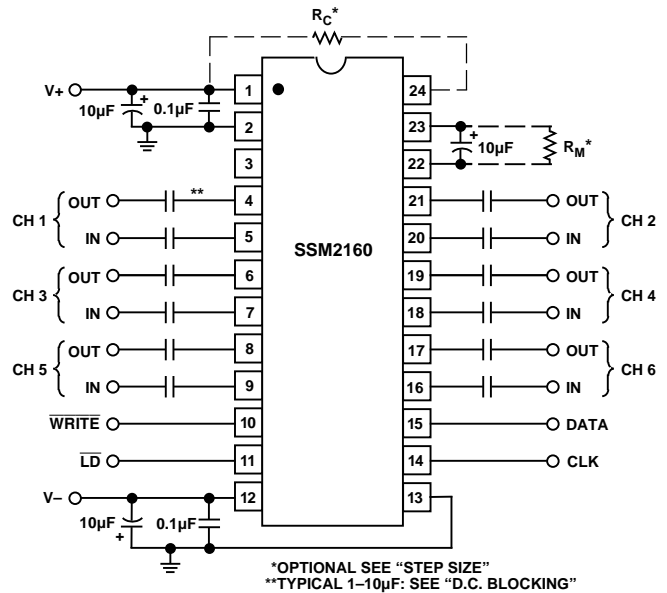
$R_C$*

V+

10µF

+

0.1µF

1

2

3

24

23

22

+

10µF

$R_M$*

CH 1

OUT

IN

**

4

5

SSM2160

21

20

OUT

IN

CH 2

CH 3

OUT

IN

6

7

19

18

OUT

IN

CH 4

CH 5

OUT

IN

8

9

17

16

OUT

IN

CH 6

$\overline{\text{WRITE}}$

10

15

DATA

$\overline{\text{LD}}$

11

14

CLK

V–

12

13

10µF

+

0.1µF

*OPTIONAL SEE "STEP SIZE"
**TYPICAL 1–10µF: SEE "D.C. BLOCKING"